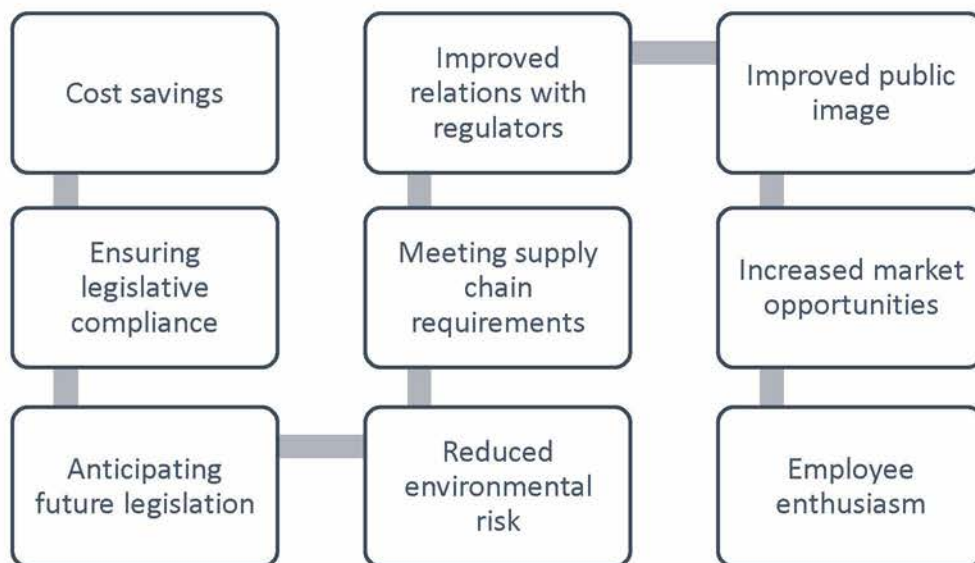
Cost savings

Ensuring legislative compliance

Anticipating future legislation

Reduced environmental risk

Meeting supply chain requirements

Improved relations with regulators

Improved public image

Increased market opportunities

Employee enthusiasm